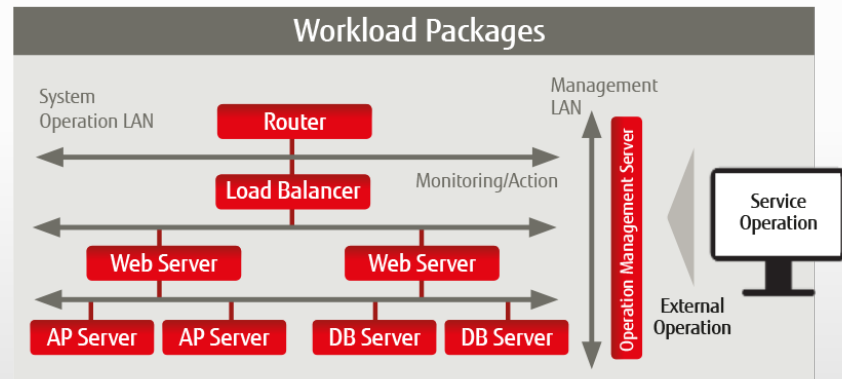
Workload Packages

System Operation LAN

Router

Load Balancer

Monitoring/Action

Web Server

Web Server

AP Server

AP Server

DB Server

DB Server

Management LAN

Operation Management Server

Service Operation

External Operation